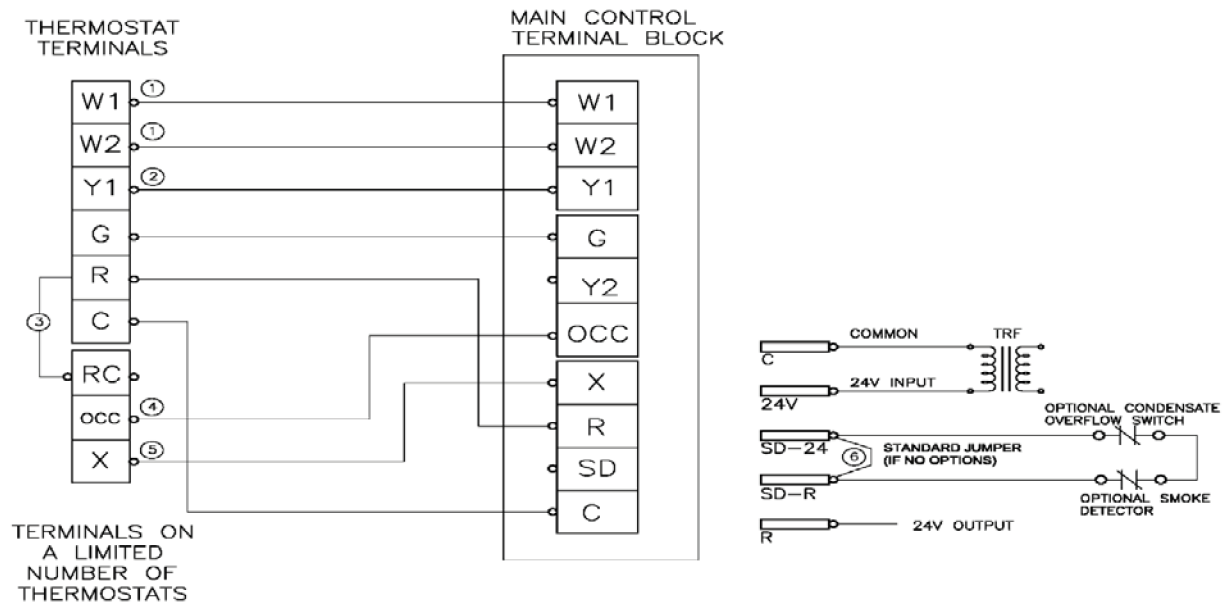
THERMOSTAT TERMINALS

W1 ①
W2 ①
Y1 ②
G
R
C
③
RC
OCC ④
X ⑤

TERMINALS ON A LIMITED NUMBER OF THERMOSTATS

MAIN CONTROL TERMINAL BLOCK

W1
W2
Y1
G
Y2
OCC
X
R
SD
C

C
COMMON
TRF
24V
24V INPUT
OPTIONAL CONDENSATE OVERFLOW SWITCH
SD-24
⑥
STANDARD JUMPER (IF NO OPTIONS)
SD-R
OPTIONAL SMOKE DETECTOR
R
24V OUTPUT